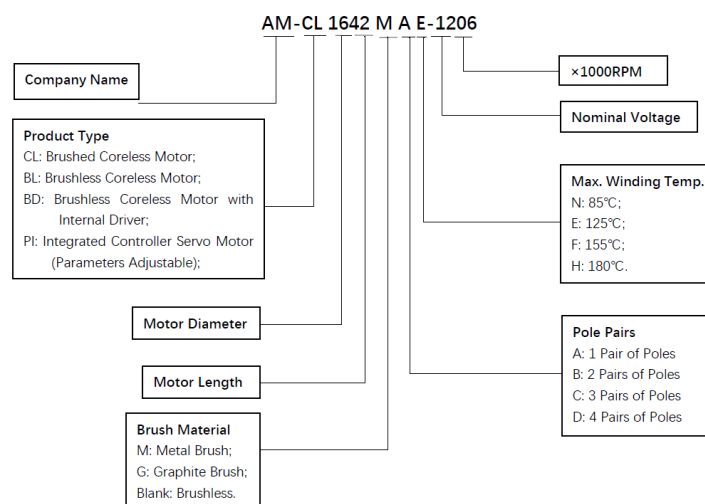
AM-CL 1642 M A E-1206

Company Name

Product Type
CL: Brushed Coreless Motor;
BL: Brushless Coreless Motor;
BD: Brushless Coreless Motor with Internal Driver;
PI: Integrated Controller Servo Motor (Parameters Adjustable);

Motor Diameter

Motor Length

Brush Material
M: Metal Brush;
G: Graphite Brush;
Blank: Brushless.

×1000RPM

Nominal Voltage

Max. Winding Temp.
N: 85℃;
E: 125℃;
F: 155℃;
H: 180℃.

Pole Pairs
A: 1 Pair of Poles
B: 2 Pairs of Poles
C: 3 Pairs of Poles
D: 4 Pairs of Poles